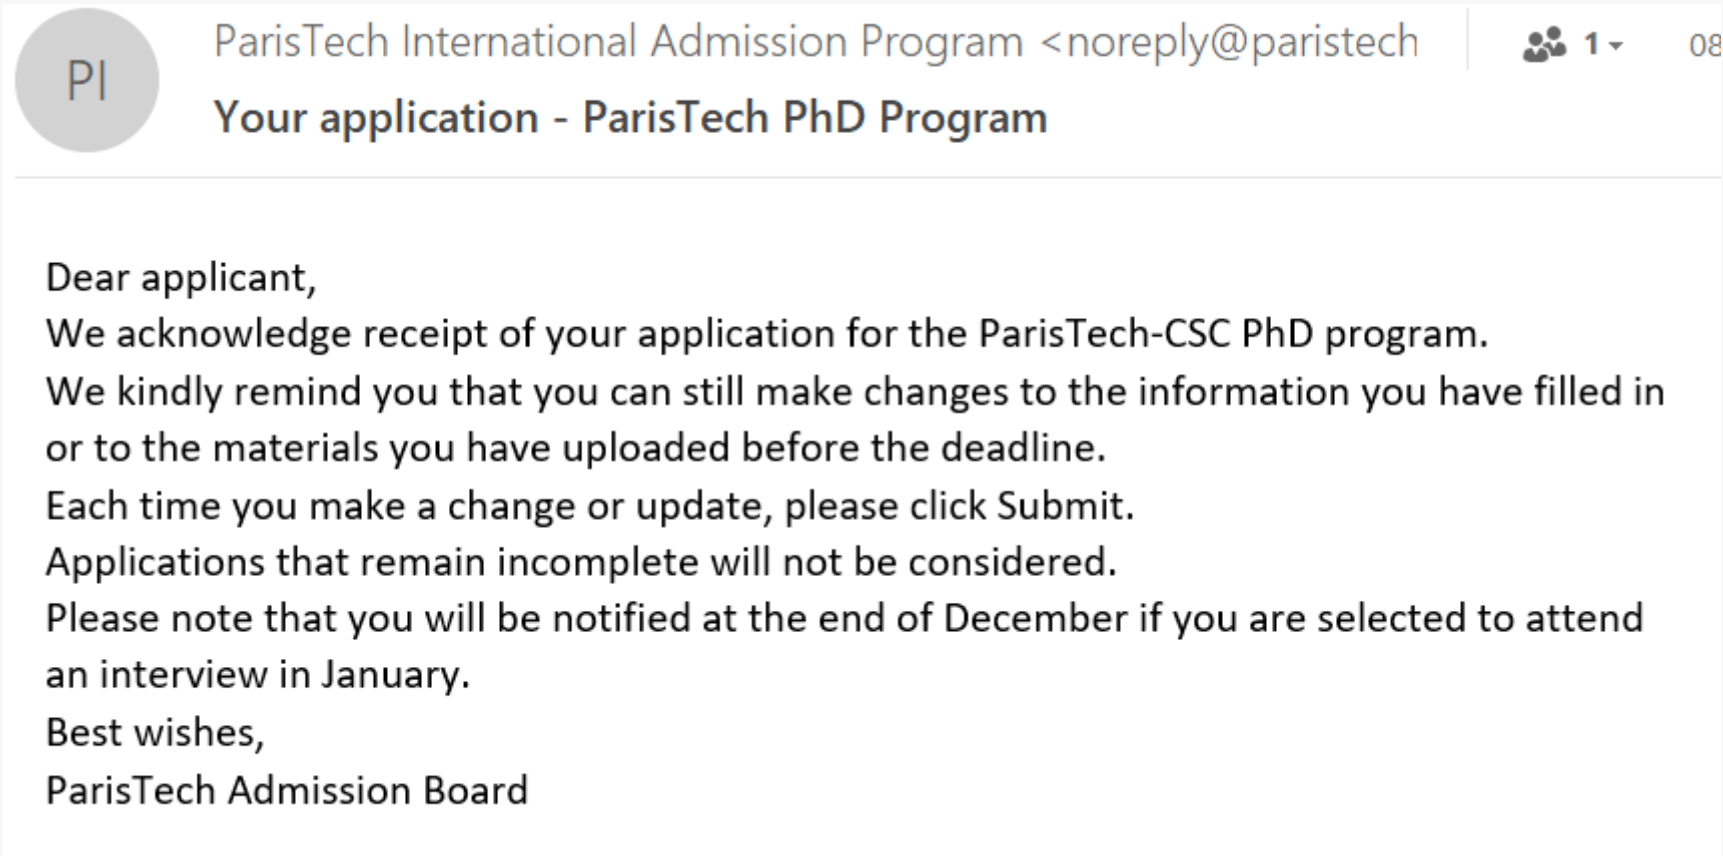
PI

ParisTech International Admission Program <noreply@paristech

1

08

Your application - ParisTech PhD Program

Dear applicant,
We acknowledge receipt of your application for the ParisTech-CSC PhD program.
We kindly remind you that you can still make changes to the information you have filled in or to the materials you have uploaded before the deadline.
Each time you make a change or update, please click Submit.
Applications that remain incomplete will not be considered.
Please note that you will be notified at the end of December if you are selected to attend an interview in January.
Best wishes,
ParisTech Admission Board